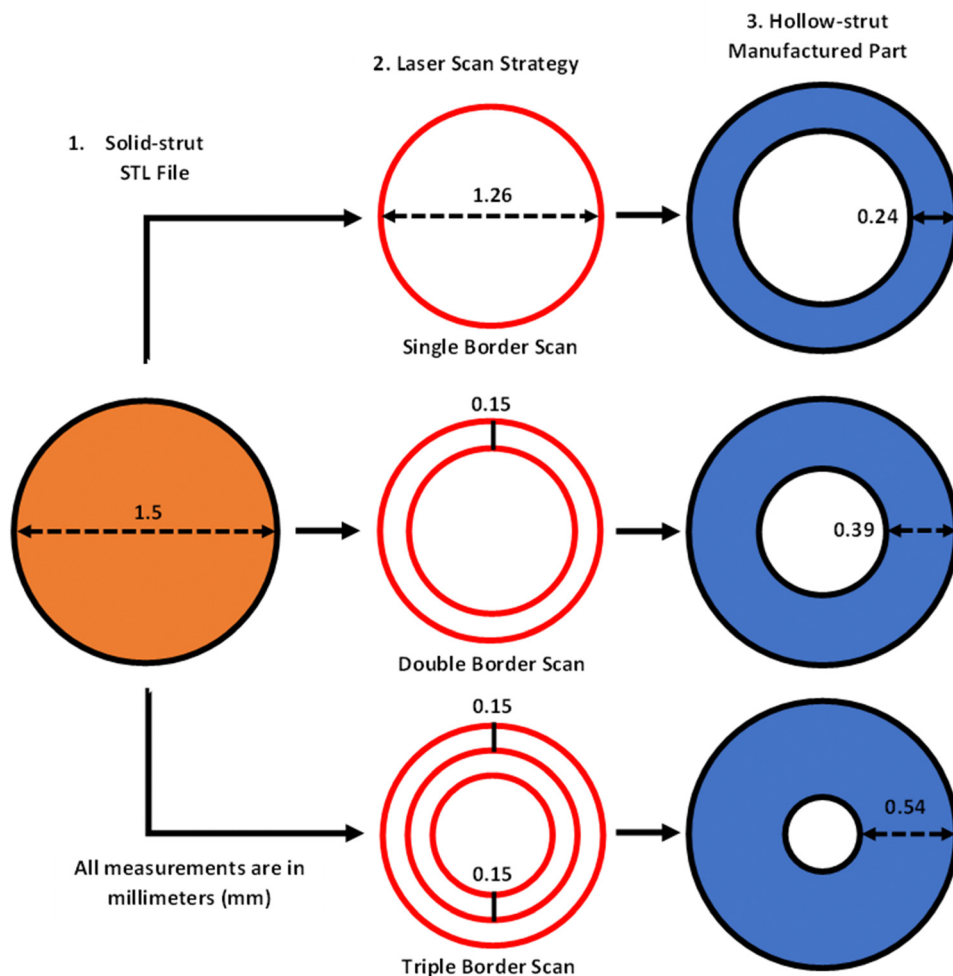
2. Laser Scan Strategy

3. Hollow-strut Manufactured Part

1. Solid-strut STL File

1.26

0.24

Single Border Scan

0.15

1.5

0.39

Double Border Scan

0.15

0.54

0.15

All measurements are in millimeters (mm)

Triple Border Scan